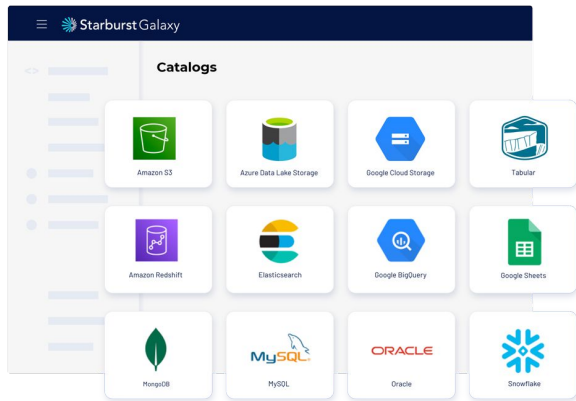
Starburst Galaxy

Catalogs

Amazon S3

Azure Data Lake Storage

Google Cloud Storage

Tabular

Amazon Redshift

Elasticsearch

Google BigQuery

Google Sheets

MongoDB

MySQL

MySQL

ORACLE

Oracle

Snowflake